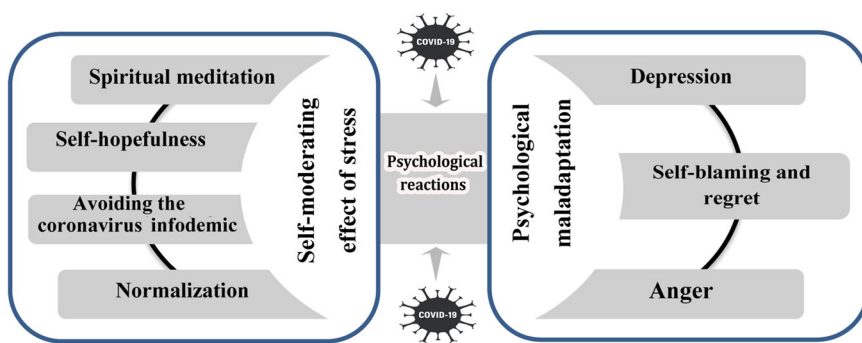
Spiritual meditation

Self-hopefulness

Avoiding the coronavirus infodemic

Normalization

Self-moderating effect of stress

COVID-19

Psychological reactions

COVID-19

Psychological maladaptation

Depression

Self-blaming and regret

Anger